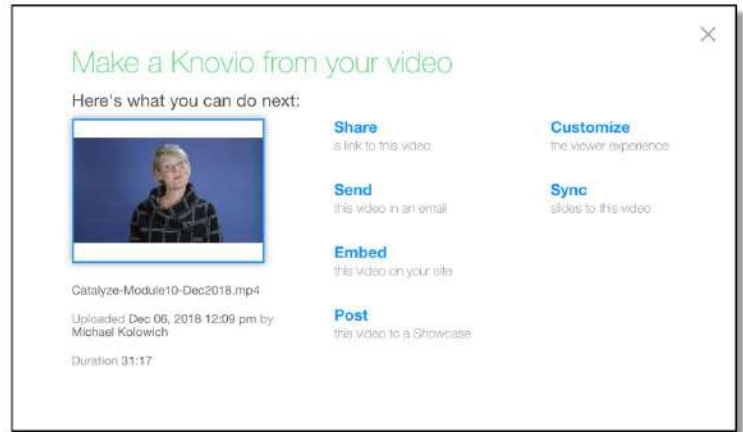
×

Make a Knovio from your video

Here's what you can do next:

Catalyze-Module10-Dec2018.mp4

Uploaded Dec 06, 2018 12:09 pm by Michael Kolowich

Duration 31:17

Share
a link to this video

Send
this video in an email

Embed
this video on your site

Post
this video to a Showcase

Customize
the viewer experience

Sync
slides to this video